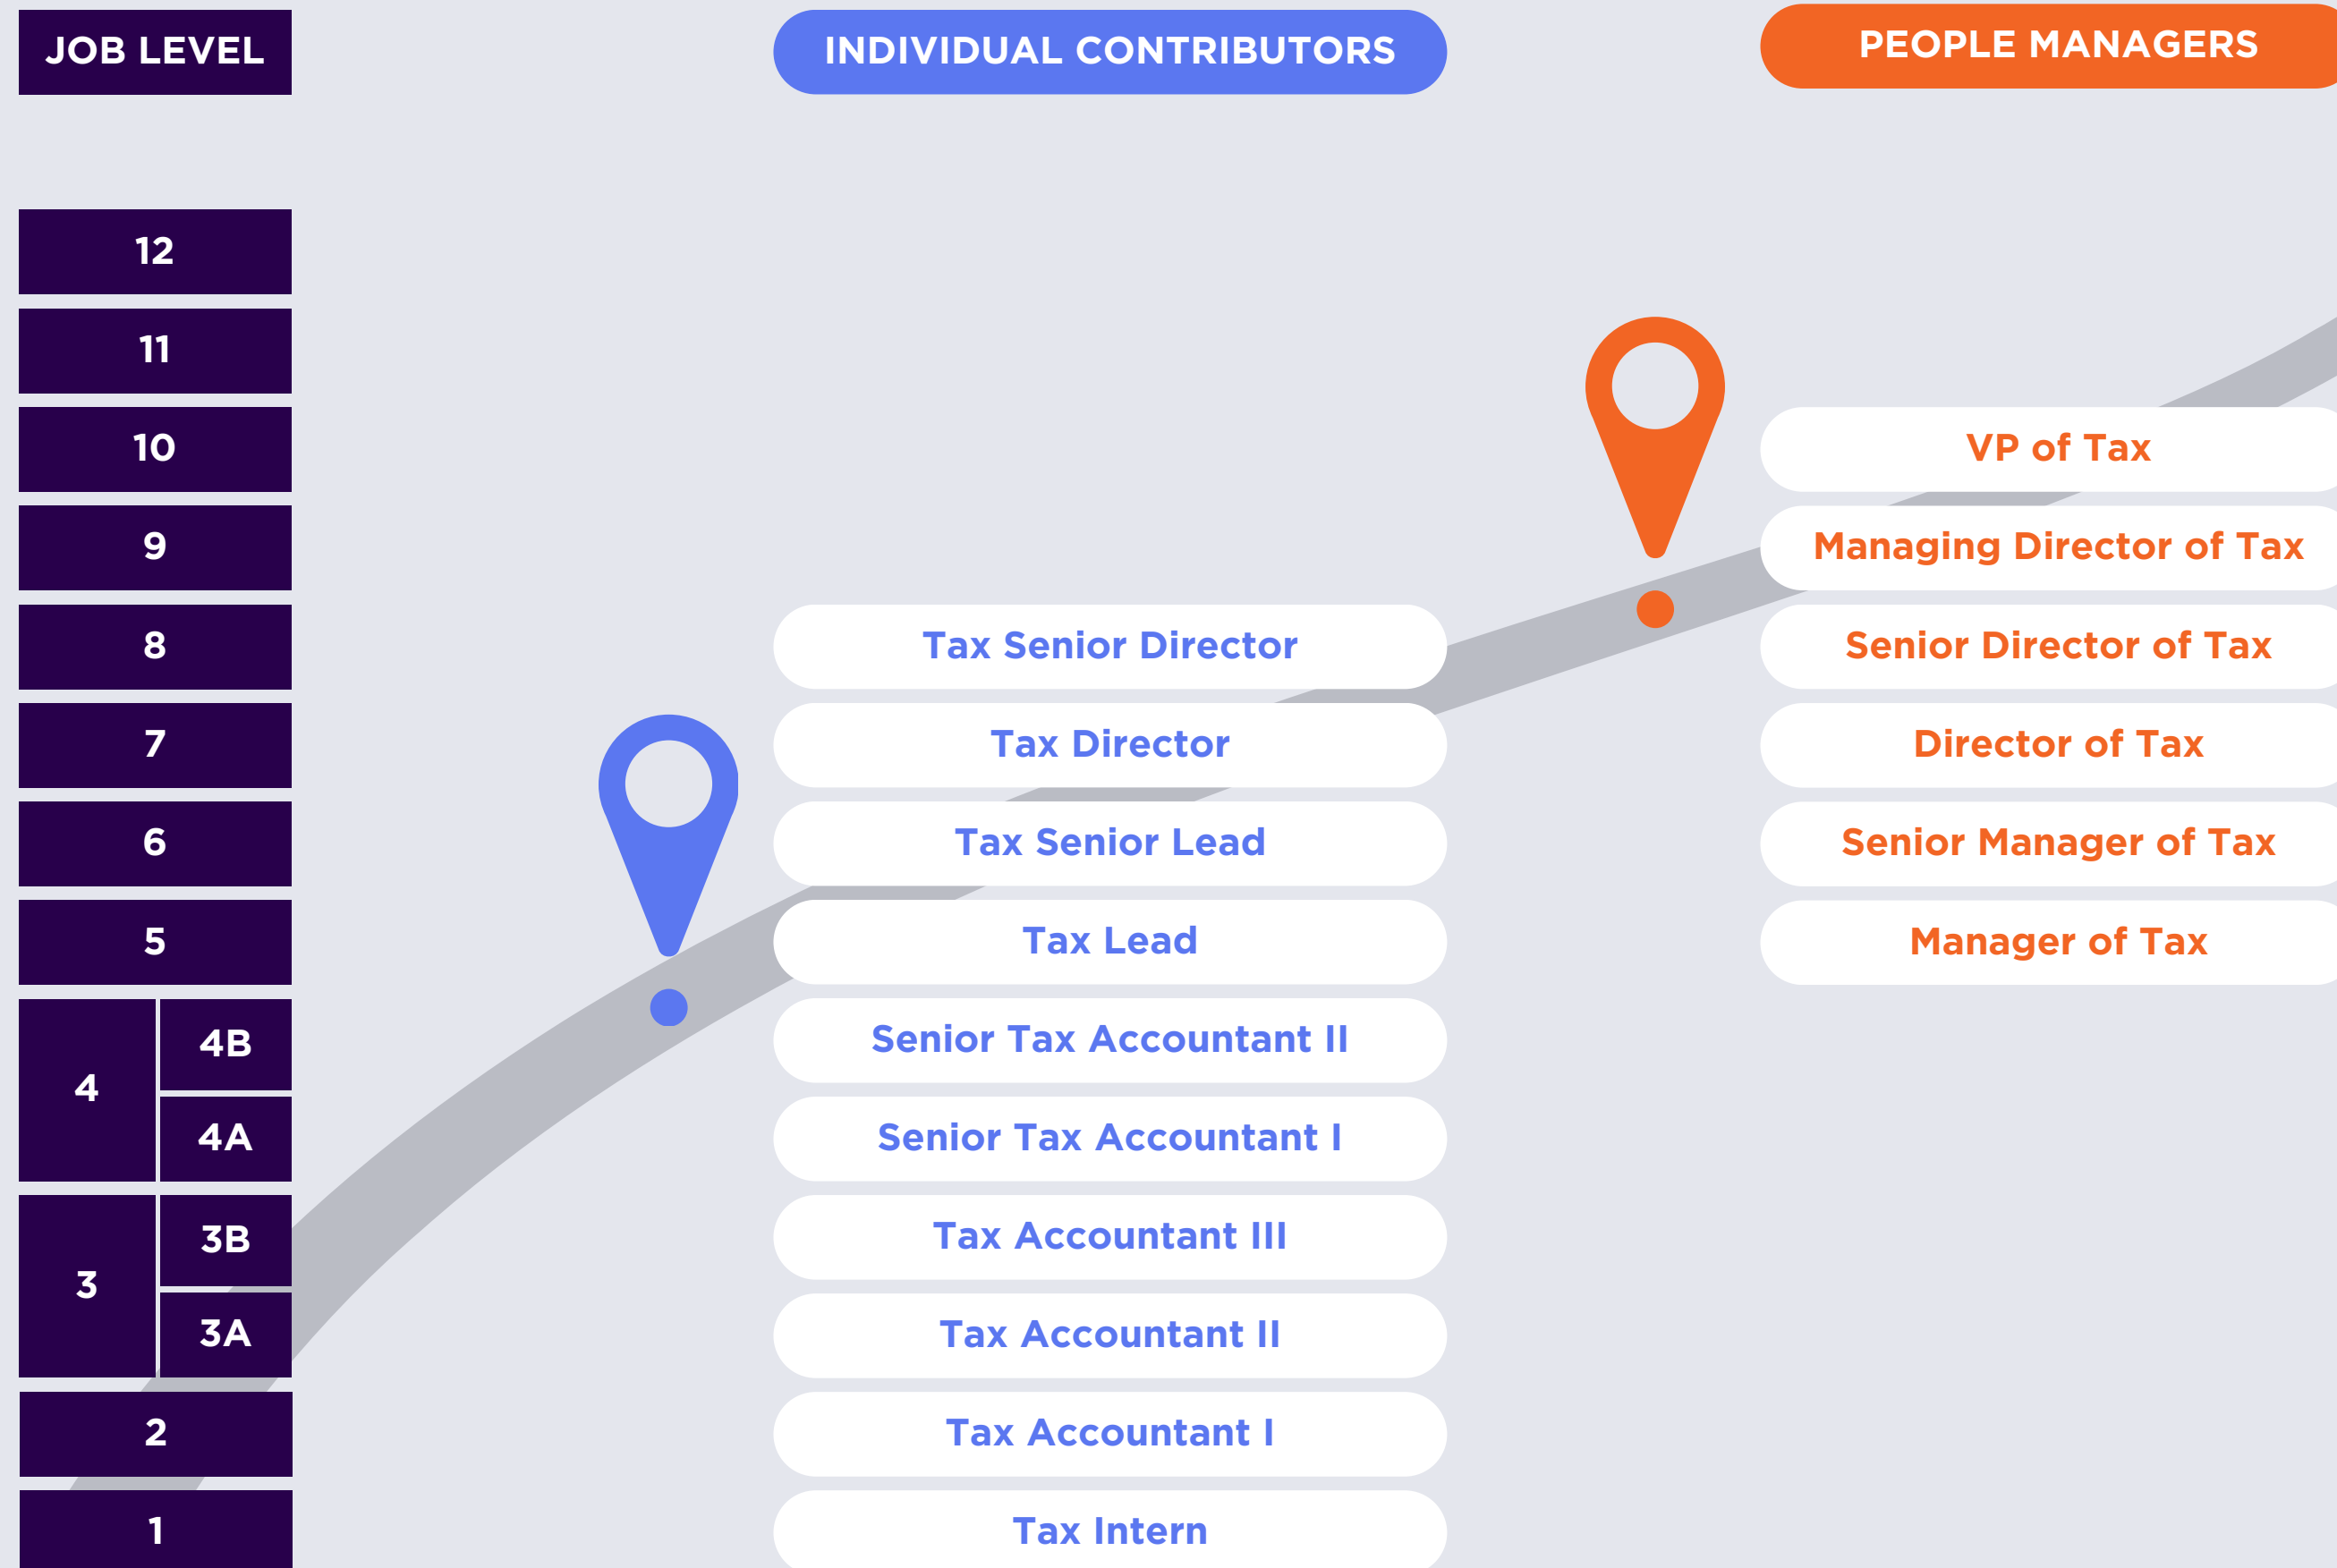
| JOB LEVEL | INDIVIDUAL CONTRIBUTORS | PEOPLE MANAGERS |
|---|---|---|
| 12 | | |
| 11 | | |
| 10 | | VP of Tax |
| 9 | | Managing Director of Tax |
| 8 | Tax Senior Director | Senior Director of Tax |
| 7 | Tax Director | Director of Tax |
| 6 | Tax Senior Lead | Senior Manager of Tax |
| 5 | Tax Lead | Manager of Tax |
| 4 4B | Senior Tax Accountant II | |
| 4 4A | Senior Tax Accountant I | |
| 3 3B | Tax Accountant III | |
| 3 3A | Tax Accountant II | |
| 2 | Tax Accountant I | |
| 1 | Tax Intern | |